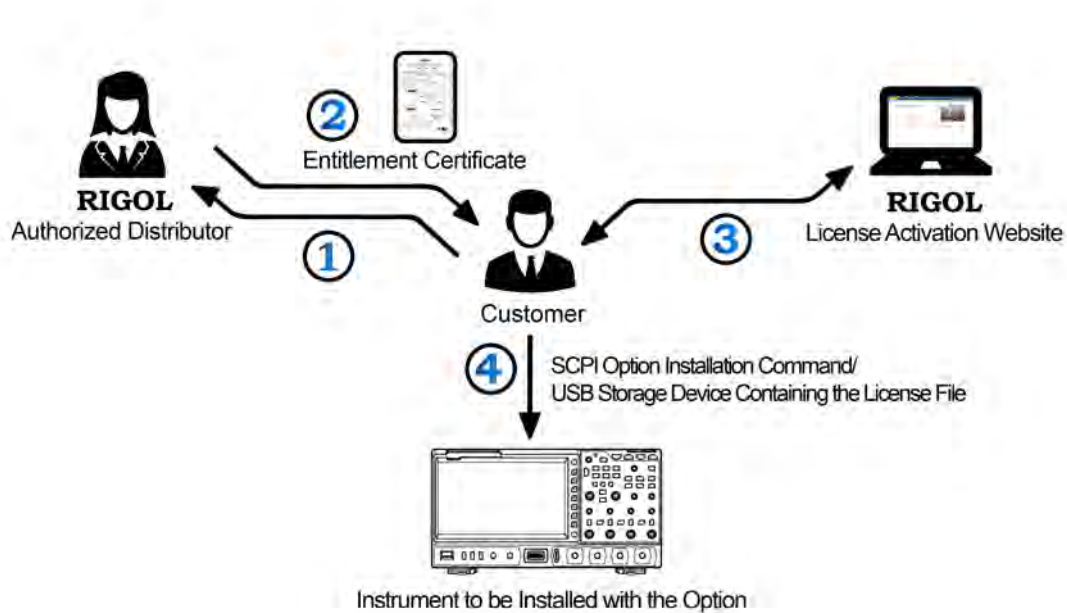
2
Entitlement Certificate

RIGOL
Authorized Distributor

1

RIGOL
License Activation Website

3

Customer

4

SCPI Option Installation Command/
USB Storage Device Containing the License File

Instrument to be Installed with the Option